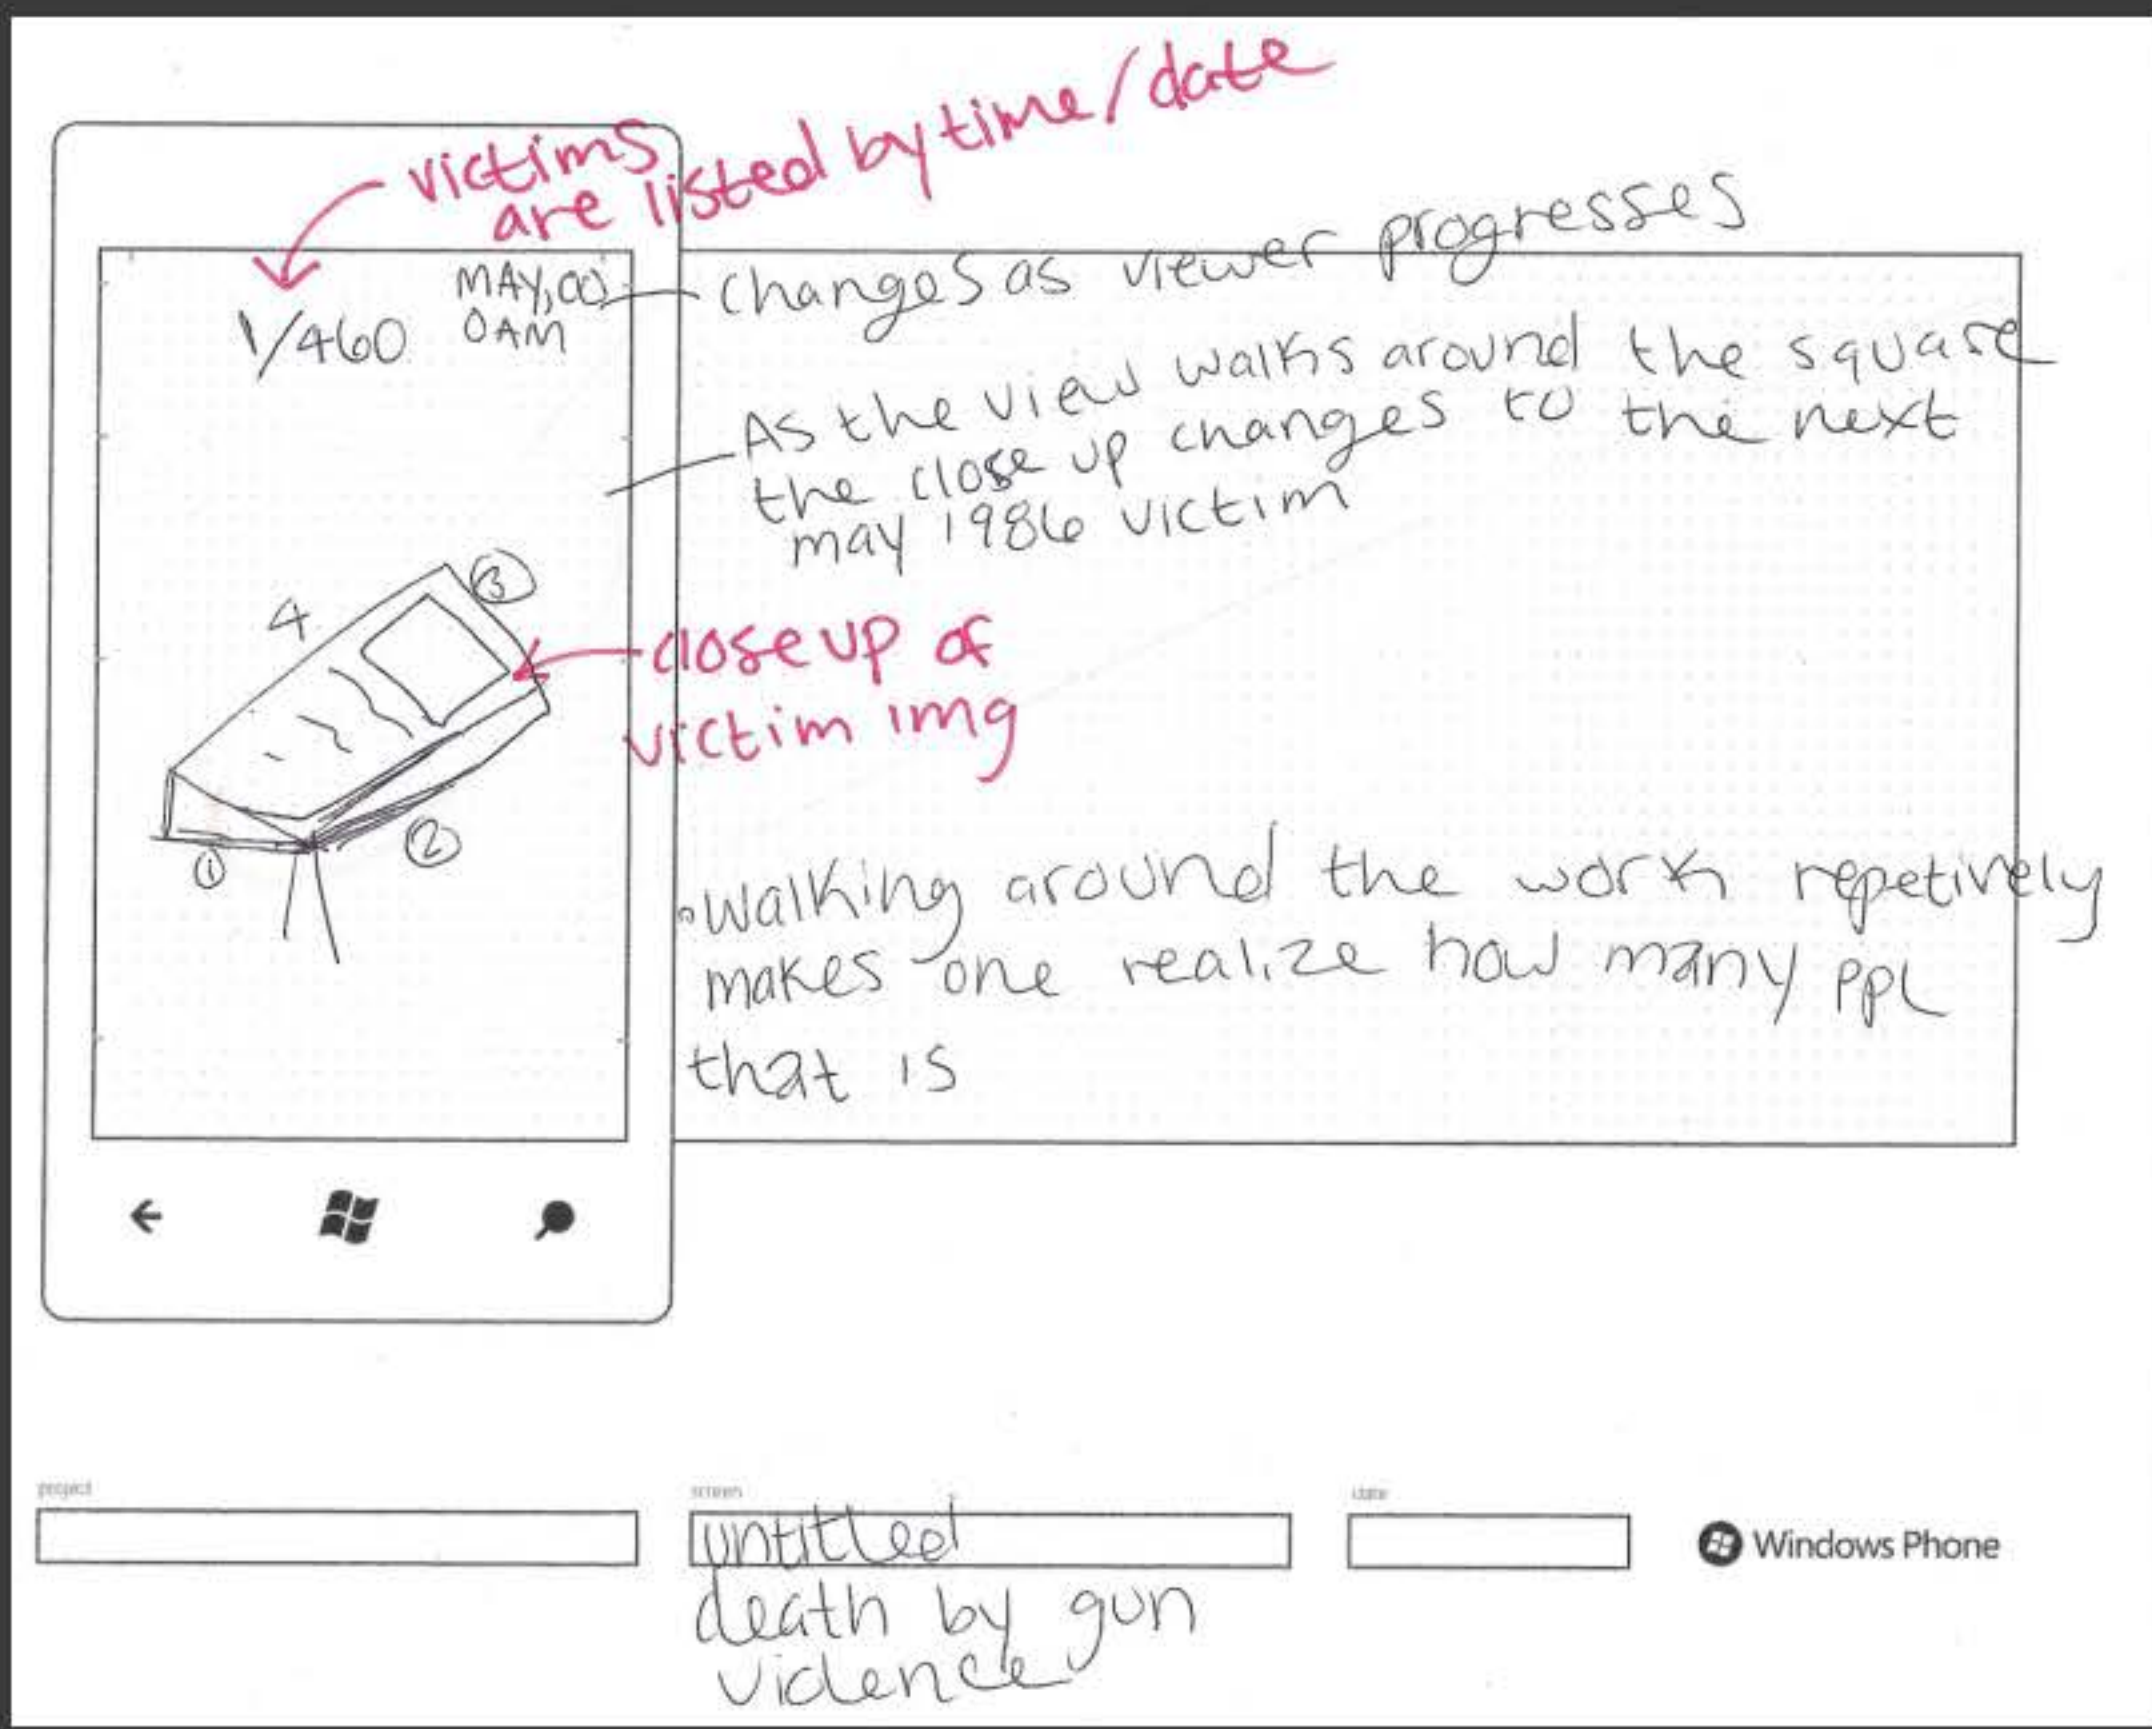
victims are listed by time/date

1/460

MAY, 00 0AM

changes as viewer progresses

As the view walks around the square the close up changes to the next may 1986 victim

4

③

close up of victim img

①

②

walking around the work repetively makes one realize how many ppl that is

project

screen

untitled death by gun violence

date

Windows Phone